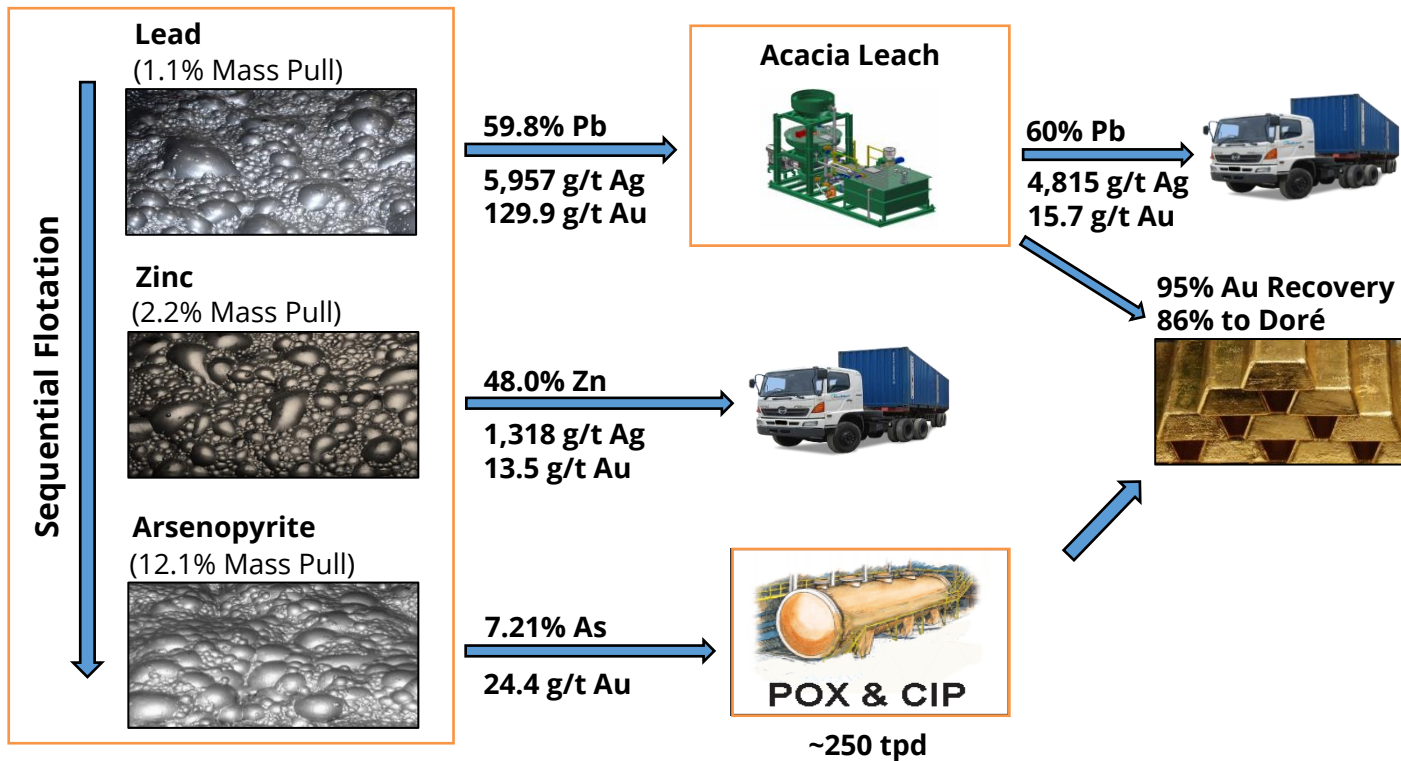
Sequential Flotation

Lead
(1.1% Mass Pull)

Zinc
(2.2% Mass Pull)

Arsenopyrite
(12.1% Mass Pull)

59.8% Pb
5,957 g/t Ag
129.9 g/t Au

Acacia Leach

60% Pb
4,815 g/t Ag
15.7 g/t Au

48.0% Zn
1,318 g/t Ag
13.5 g/t Au

95% Au Recovery
86% to Doré

7.21% As
24.4 g/t Au

POX & CIP

~250 tpd